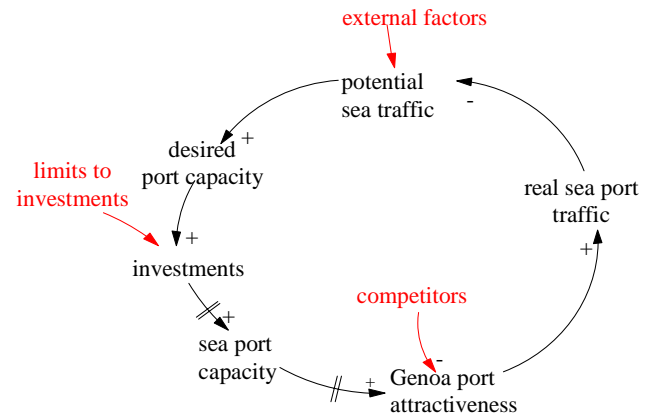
external factors

potential sea traffic

-

+

desired port capacity

limits to investments

+

investments

+

sea port capacity

competitors

-

+

Genoa port attractiveness

+

real sea port traffic